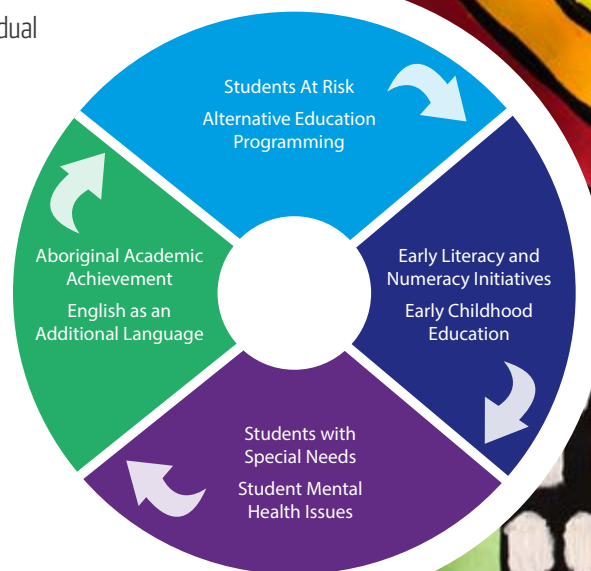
dual

Students At Risk

Alternative Education Programming

Early Literacy and Numeracy Initiatives

Early Childhood Education

Students with Special Needs

Student Mental Health Issues

Aboriginal Academic Achievement

English as an Additional Language